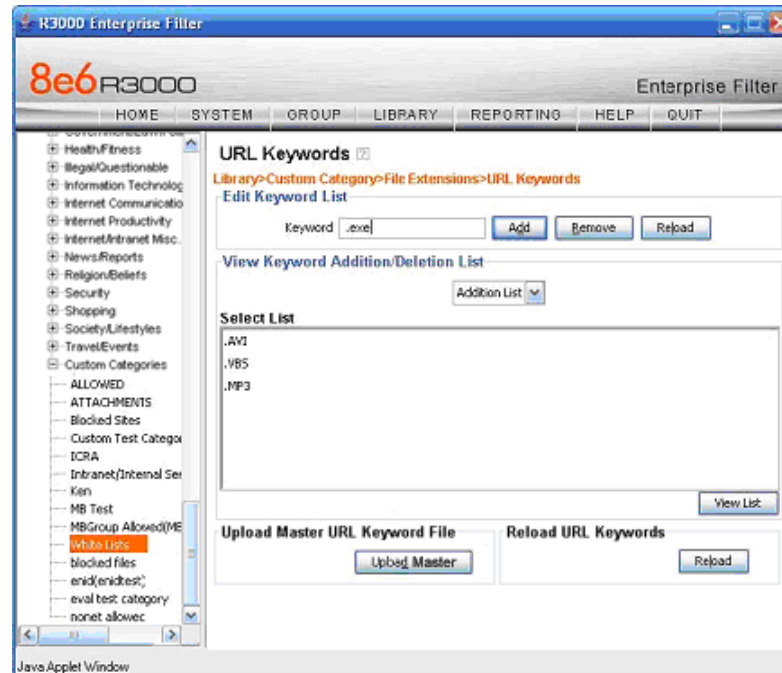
R3000 Enterprise Filter

8e6 R3000

Enterprise Filter

HOME SYSTEM GROUP LIBRARY REPORTING HELP QUIT

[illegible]
Health/Fitness
Illegal/Questionable
Information Technolog
Internet Communicatio
Internet Productivity
Internet/Intranet Misc.
News/Reports
Religion/Beliefs
Security
Shopping
Society/Lifestyles
Travel/Events
Custom Categories
ALLOWED
ATTACHMENTS
Blocked Sites
Custom Test Categor
ICRA
Intranet/Internal Ser
Ken
MB Test
MBGroup Allowed(ME
White Lists
blocked files
enid(enidtest)
eval test category
nonet allowec

URL Keywords

Library>Custom Category>File Extensions>URL Keywords

Edit Keyword List

Keyword .exe

Add Remove Reload

View Keyword Addition/Deletion List

Addition List

Select List

.AVI
.VBS
.MP3

View List

Upload Master URL Keyword File

Upload Master

Reload URL Keywords

Reload

Java Applet Window